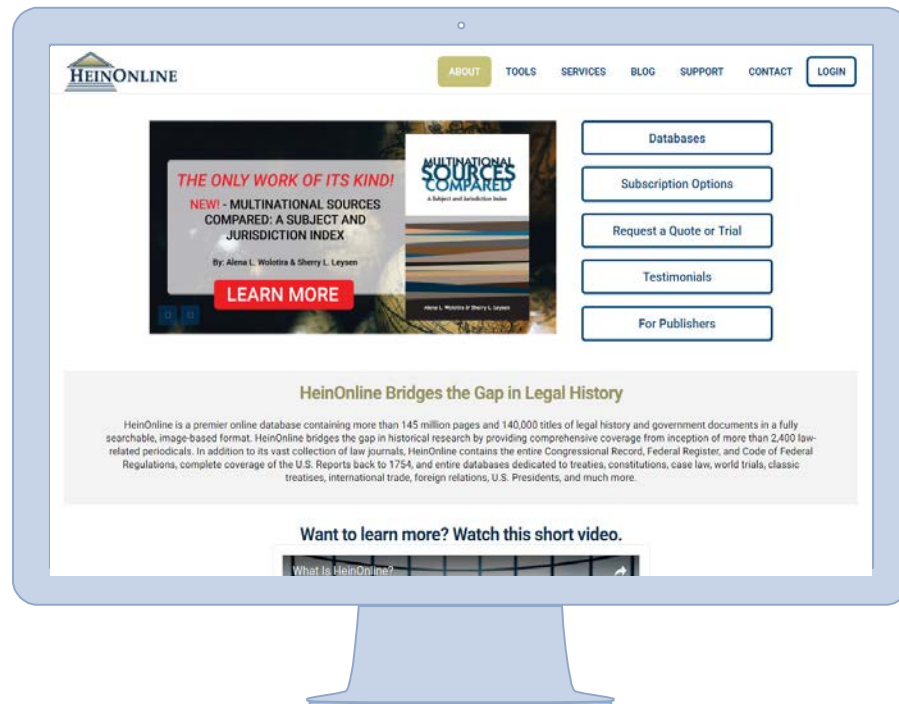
HEINONLINE

ABOUT TOOLS SERVICES BLOG SUPPORT CONTACT LOGIN

THE ONLY WORK OF ITS KIND!

NEW! - MULTINATIONAL SOURCES COMPARED: A SUBJECT AND JURISDICTION INDEX

By: Alena L. Wolotira & Sherry L. Leysen

LEARN MORE

MULTINATIONAL SOURCES COMPARED

A Subject and Jurisdiction Index

Alena L. Wolotira & Sherry L. Leysen

Databases

Subscription Options

Request a Quote or Trial

Testimonials

For Publishers

HeinOnline Bridges the Gap in Legal History

HeinOnline is a premier online database containing more than 145 million pages and 140,000 titles of legal history and government documents in a fully searchable, image-based format. HeinOnline bridges the gap in historical research by providing comprehensive coverage from inception of more than 2,400 law-related periodicals. In addition to its vast collection of law journals, HeinOnline contains the entire Congressional Record, Federal Register, and Code of Federal Regulations, complete coverage of the U.S. Reports back to 1754, and entire databases dedicated to treaties, constitutions, case law, world trials, classic treatises, international trade, foreign relations, U.S. Presidents, and much more.

Want to learn more? Watch this short video.

What Is HeinOnline?